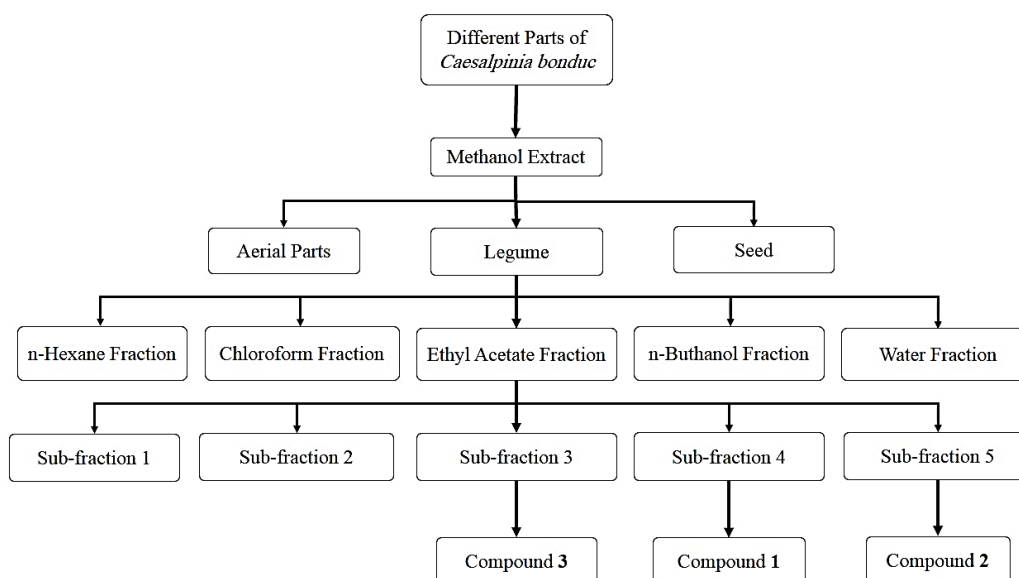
Different Parts of *Caesalpinia bonduc*

Methanol Extract

Aerial Parts

Legume

Seed

n-Hexane Fraction

Chloroform Fraction

Ethyl Acetate Fraction

n-Buthanol Fraction

Water Fraction

Sub-fraction 1

Sub-fraction 2

Sub-fraction 3

Sub-fraction 4

Sub-fraction 5

Compound **3**

Compound **1**

Compound **2**